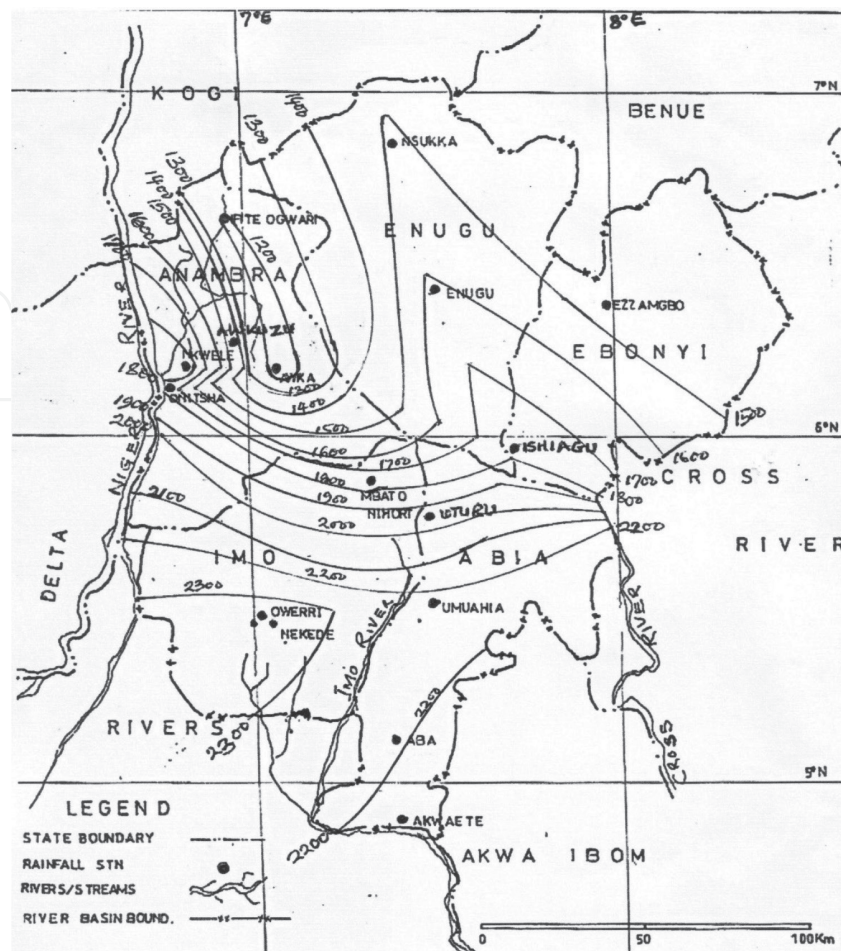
7°E
8°E
7°N
KOGI
BENUE
NSUKKA
1300
1400
1300
1400
1500
1600
FITE OGWARI
1200
ENUGU
ANAMBRA
ENUGU
EZZAMGBO
AWKUZU
NKWELE
AWKA
EBONYI
1800
ONITSHA
1400
1900
1500
1500
2000
6°N
1600
1700
ISHIAGU
1600
1800
1900
MBATO
1700
CROSS
1800
2100
NIHORI
UTURU
2000
2200
RIVER
DELTA
IMO
ABIA
2200
RIVER NIGER
2300
OWERRI
NEKEDE
UMUAHIA
IMO RIVER
CROSS RIVER
2200
RIVERS
2300
ABA
5°N
LEGEND
STATE BOUNDARY
RAINFALL STN
RIVERS/STREAMS
RIVER BASIN BOUND.
AKWAETE
2200
AKWA IBOM
0
50
100Km